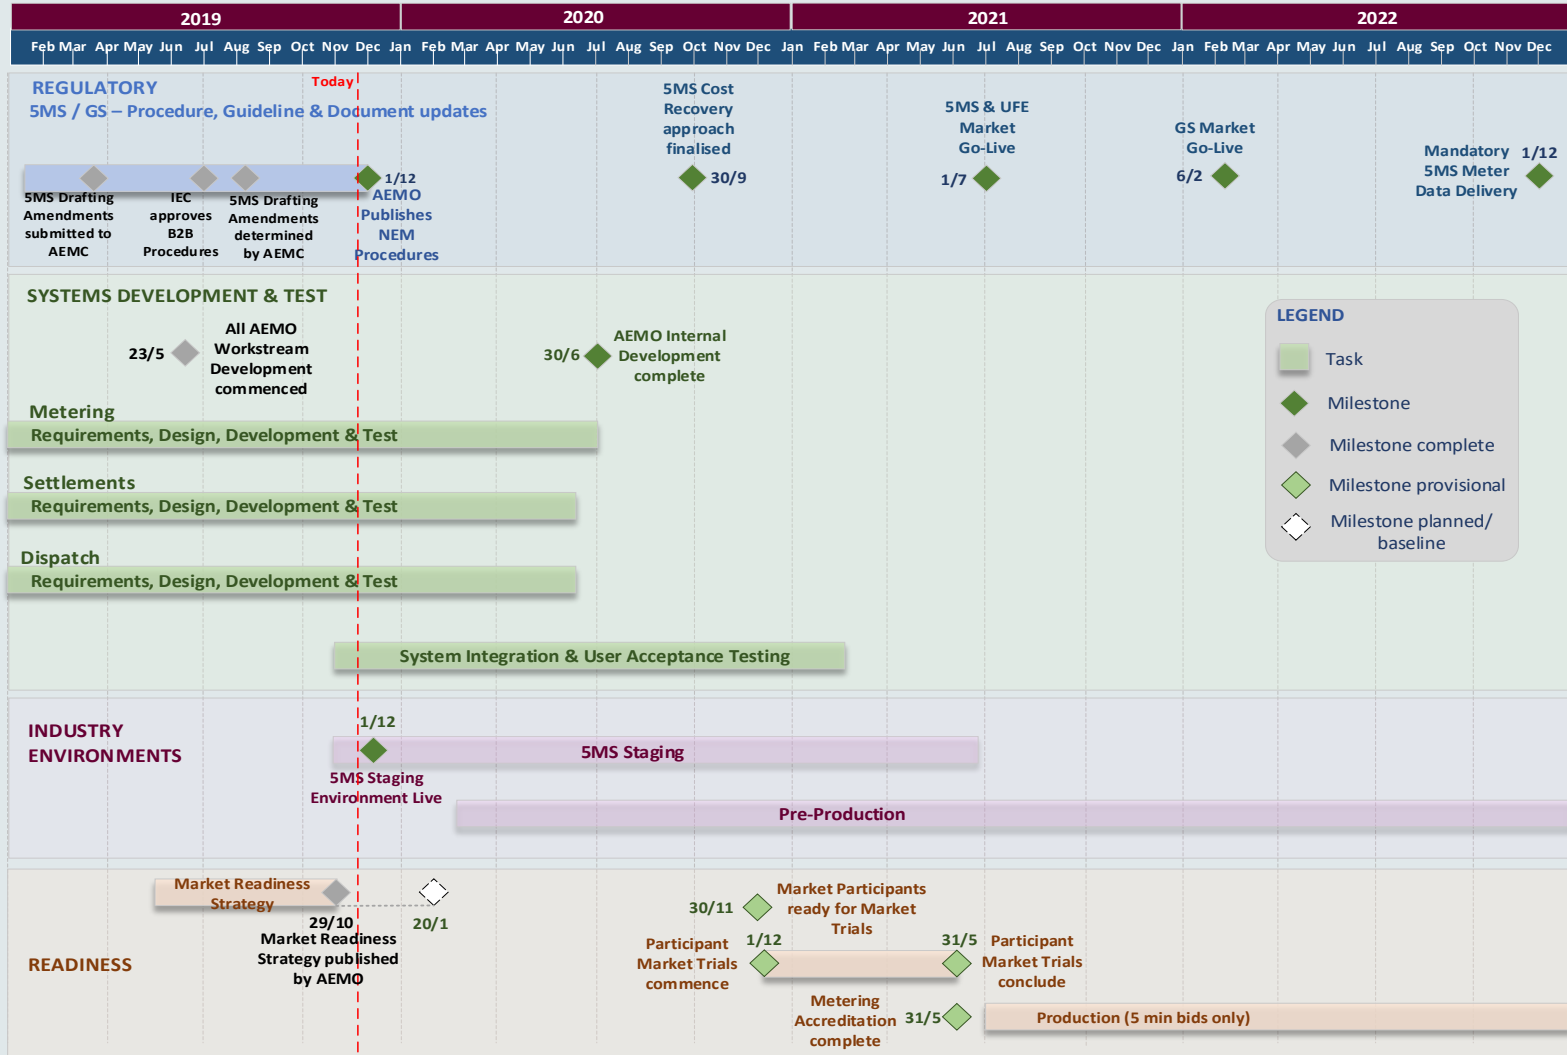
2019 2020 2021 2022

Feb Mar Apr May Jun Jul Aug Sep Oct Nov Dec Jan Feb Mar Apr May Jun Jul Aug Sep Oct Nov Dec Jan Feb Mar Apr May Jun Jul Aug Sep Oct Nov Dec Jan Feb Mar Apr May Jun Jul Aug Sep Oct Nov Dec

Today

REGULATORY
5MS / GS – Procedure, Guideline & Document updates

5MS Drafting Amendments submitted to AEMC

IEC approves B2B Procedures

5MS Drafting Amendments determined by AEMC

1/12 AEMO Publishes NEM Procedures

5MS Cost Recovery approach finalised
30/9

5MS & UFE Market Go-Live
1/7

GS Market Go-Live
6/2

Mandatory 5MS Meter Data Delivery
1/12

SYSTEMS DEVELOPMENT & TEST

23/5 All AEMO Workstream Development commenced

30/6 AEMO Internal Development complete

LEGEND
Task
Milestone
Milestone complete
Milestone provisional
Milestone planned/ baseline

Metering
Requirements, Design, Development & Test

Settlements
Requirements, Design, Development & Test

Dispatch
Requirements, Design, Development & Test

System Integration & User Acceptance Testing

INDUSTRY ENVIRONMENTS

1/12
5MS Staging Environment Live

5MS Staging

Pre-Production

READINESS

Market Readiness Strategy

29/10 Market Readiness Strategy published by AEMO

20/1

30/11 Market Participants ready for Market Trials

Participant Market Trials commence 1/12

31/5 Participant Market Trials conclude

Metering Accreditation complete 31/5

Production (5 min bids only)